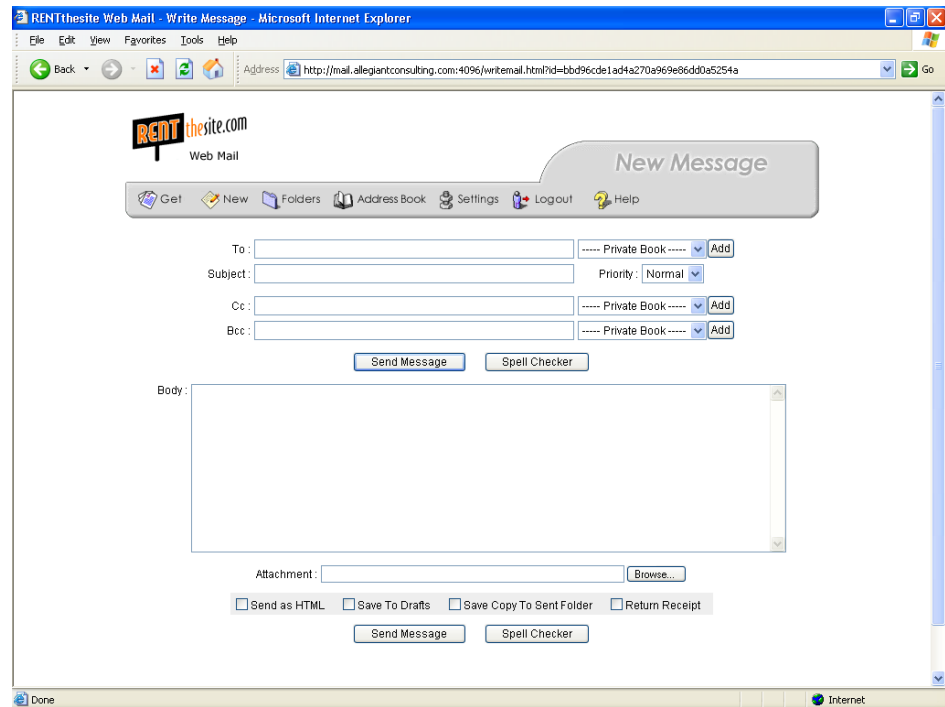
RENTthesite Web Mail - Write Message - Microsoft Internet Explorer

File Edit View Favorites Tools Help

Back Address http://mail.allegiantconsulting.com:4096/writemail.html?id=bbd96cde1ad4a270a969e86dd0a5254a Go

RENT thesite.com
Web Mail

New Message

Get New Folders Address Book Settings Logout Help

To : ----- Private Book ----- Add
Subject : Priority : Normal
Cc : ----- Private Book ----- Add
Bcc : ----- Private Book ----- Add

Send Message Spell Checker

Body :

Attachment : Browse...

Send as HTML Save To Drafts Save Copy To Sent Folder Return Receipt

Send Message Spell Checker

Done Internet